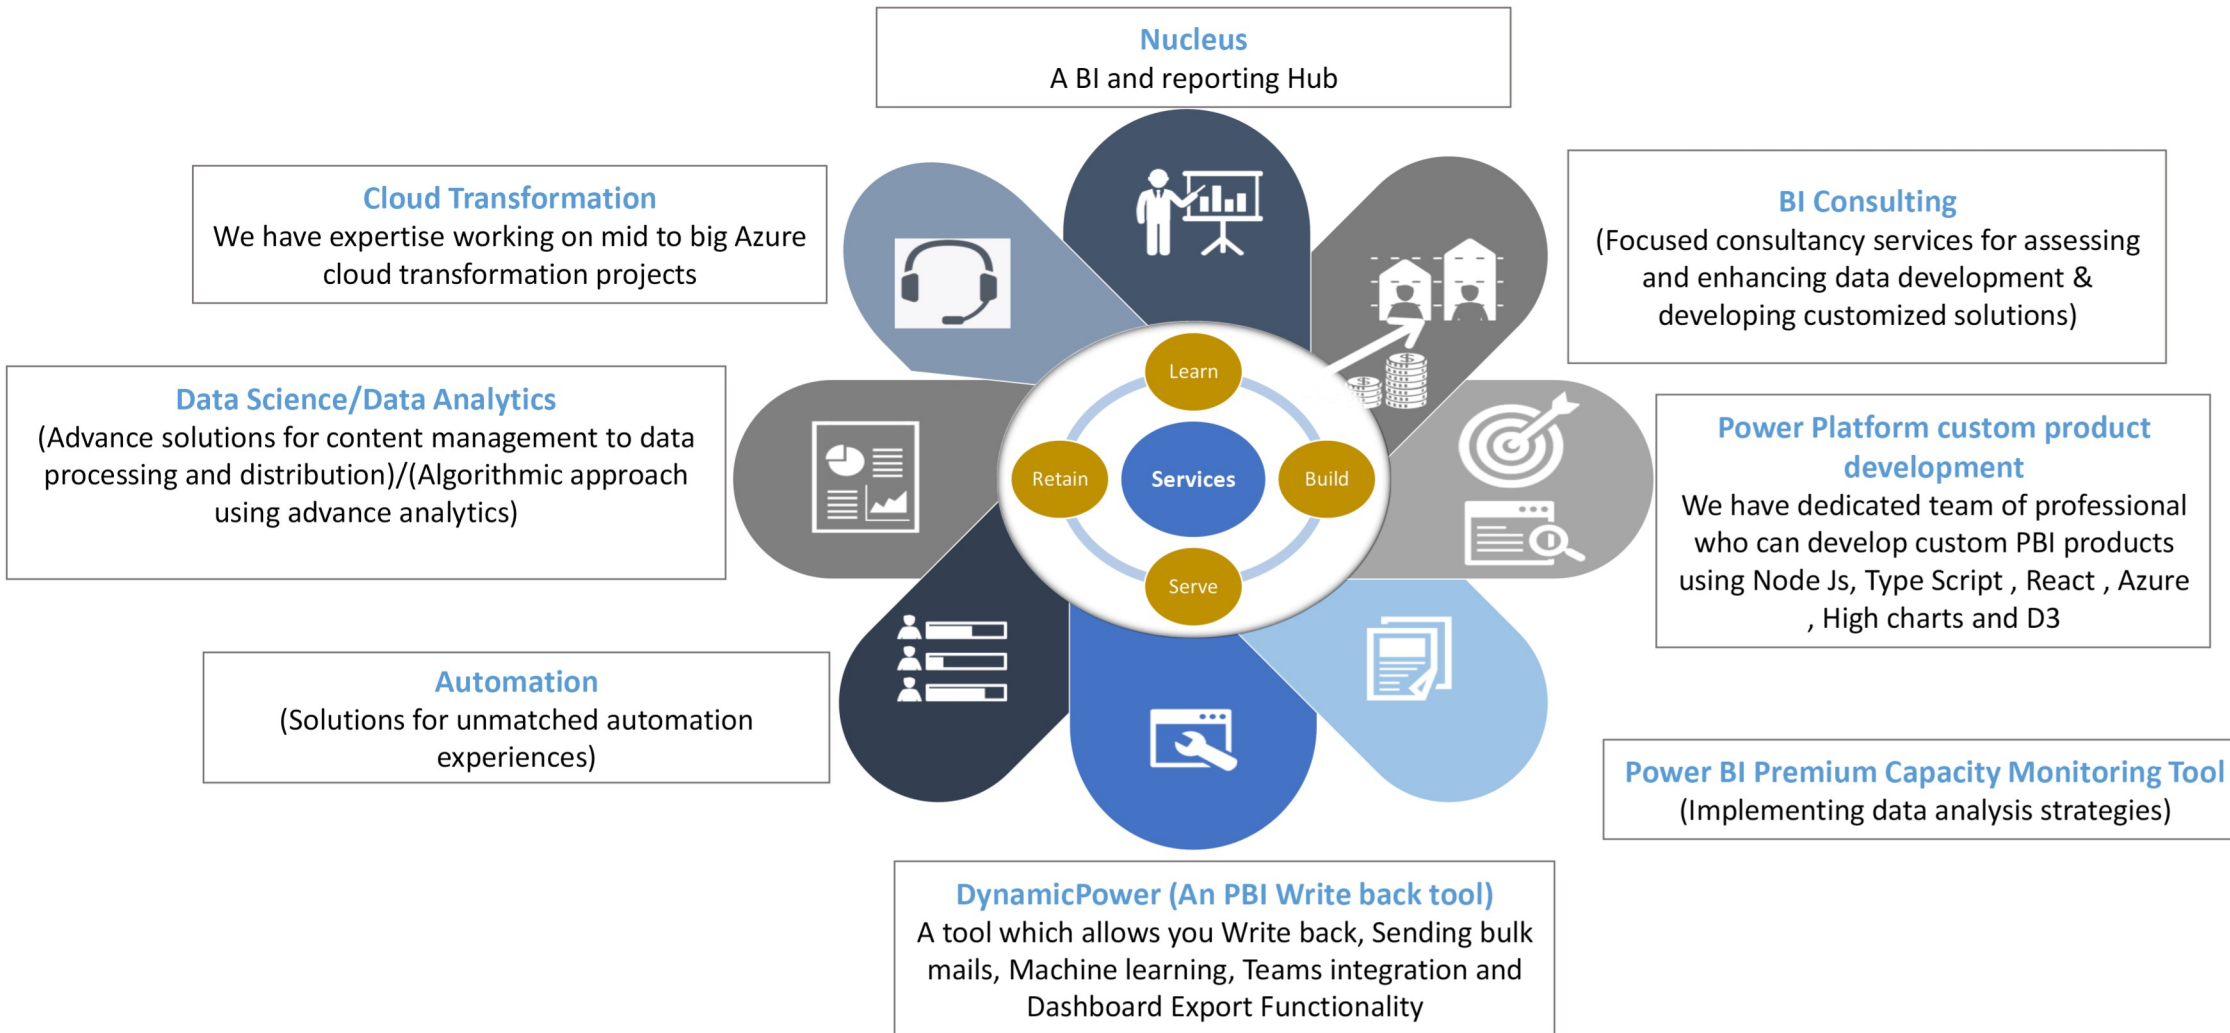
Nucleus
A BI and reporting Hub

Cloud Transformation
We have expertise working on mid to big Azure cloud transformation projects

BI Consulting
(Focused consultancy services for assessing and enhancing data development & developing customized solutions)

Data Science/Data Analytics
(Advance solutions for content management to data processing and distribution)/(Algorithmic approach using advance analytics)

Learn

Retain

Services

Build

Serve

Power Platform custom product development
We have dedicated team of professional who can develop custom PBI products using Node Js, Type Script , React , Azure , High charts and D3

Automation
(Solutions for unmatched automation experiences)

Power BI Premium Capacity Monitoring Tool
(Implementing data analysis strategies)

DynamicPower (An PBI Write back tool)
A tool which allows you Write back, Sending bulk mails, Machine learning, Teams integration and Dashboard Export Functionality